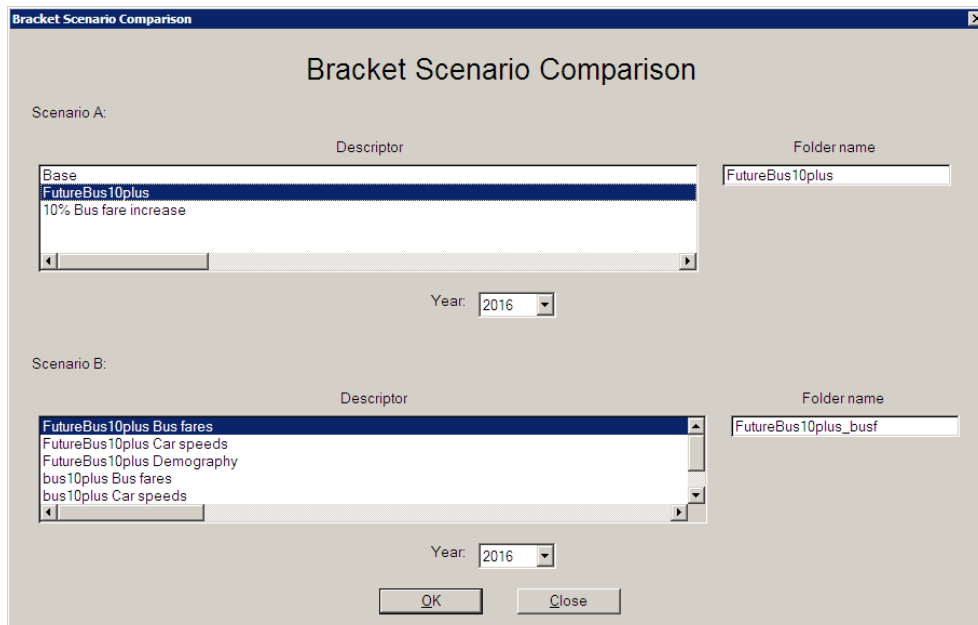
Bracket Scenario Comparison

Bracket Scenario Comparison

Scenario A:

Descriptor

Folder name

Base
FutureBus10plus
10% Bus fare increase

FutureBus10plus

Year: 2016

Scenario B:

Descriptor

Folder name

FutureBus10plus Bus fares
FutureBus10plus Car speeds
FutureBus10plus Demography
bus10plus Bus fares
bus10plus Car speeds

FutureBus10plus_busf

Year: 2016

OK

Close